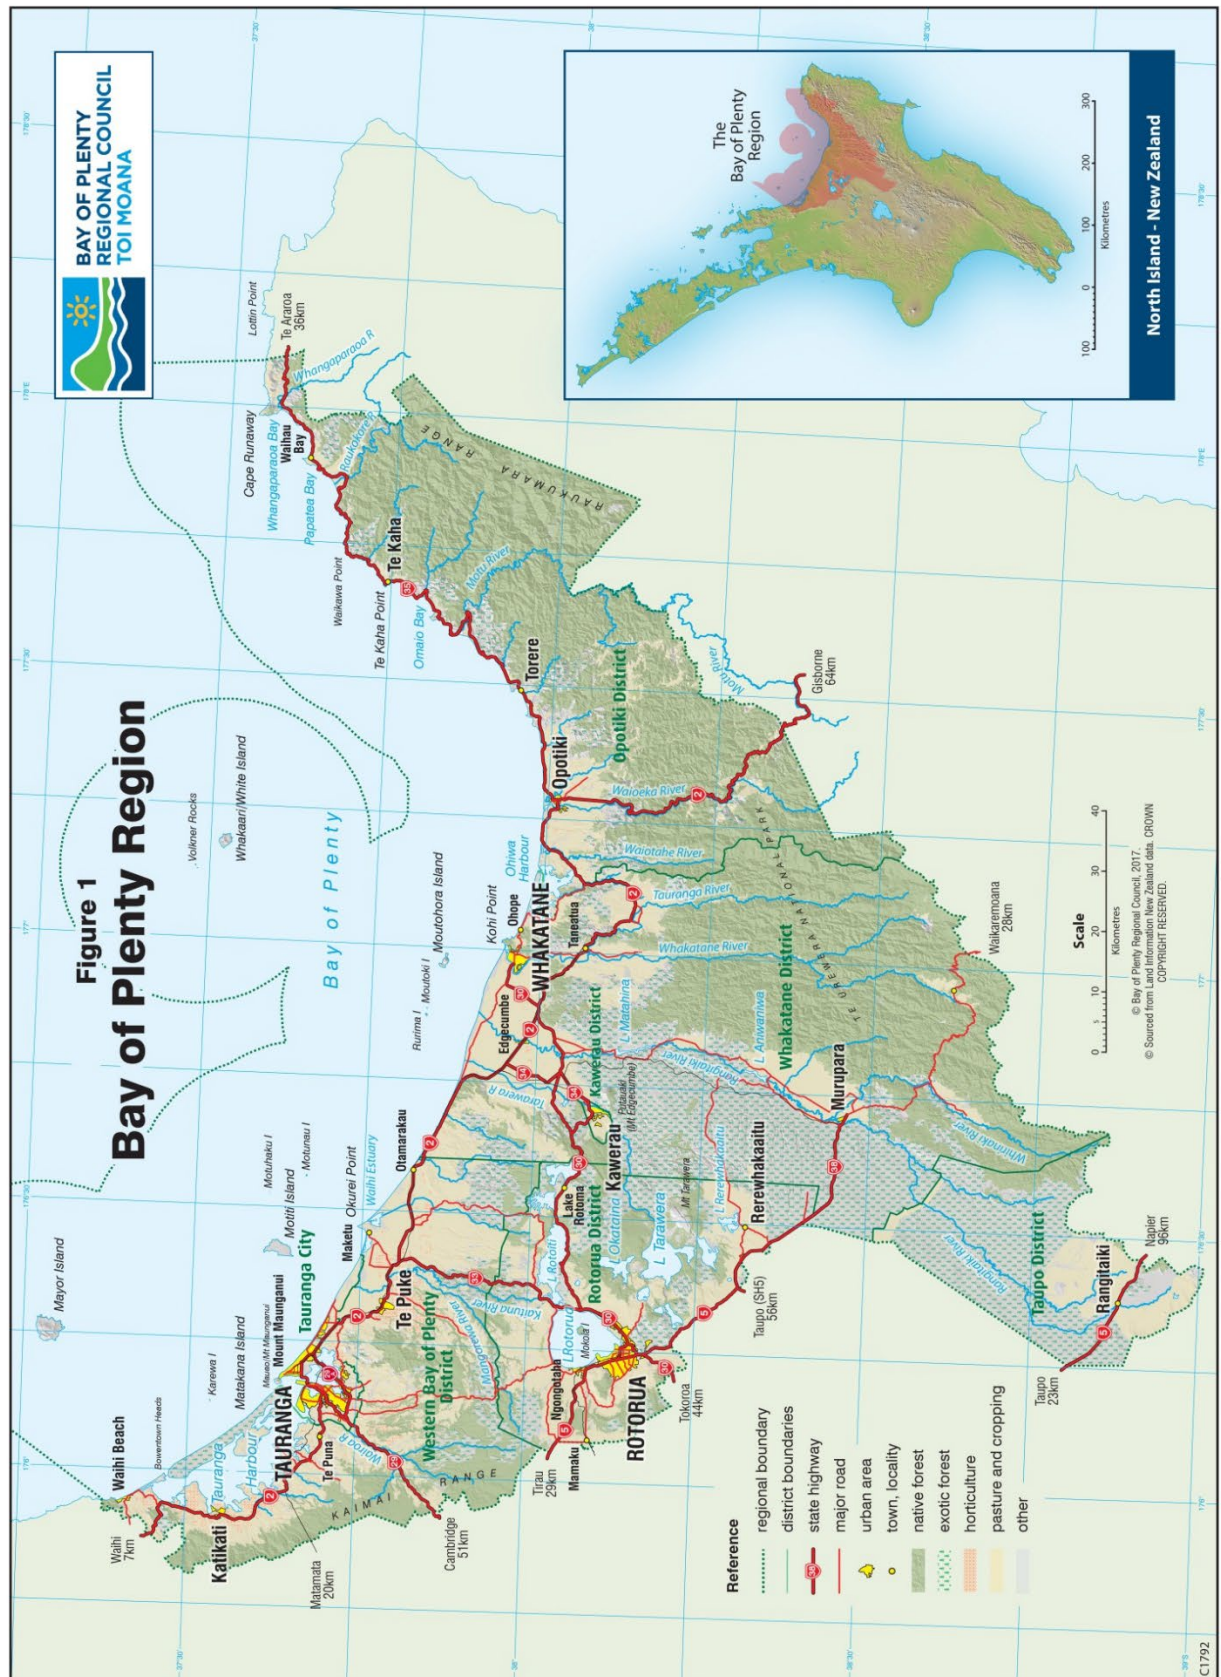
Figure 1
Bay of Plenty Region

BAY OF PLENTY REGIONAL COUNCIL TOI MOANA

The Bay of Plenty Region

100 0 100 200 300
Kilometres

North Island - New Zealand

Bay of Plenty

Volkner Rocks
Whakaari/White Island
Moutohora Island
Rurima I
Moutoki I
Mayor Island
Karewa I
Matakana Island
Motiti Island
Motuhaku I
Motunau I
Okurei Point
Waihi Estuary
Kohi Point
Ohiwa Harbour
Te Kaha Point
Waikawa Point
Omaio Bay
Cape Runaway
Whangaparaoa Bay
Papatea Bay
Lottin Point
Te Araroa 36km
Whangaparaoa R
Waihau Bay
Raukokore R
Te Kaha
Motu River
Torere
Opotiki
Opotiki District
Motu River
Gisborne 64km
Waioeka River
Waiotahe River
Tauranga River
Whakatane River
Whakatane District
TE UREWERA NATIONAL PARK
RAUKUMARA RANGE
Waikaremoana 28km
Ohope
WHAKATANE
Taneatua
Edgecumbe
Kawerau District
L Matahina
L Aniwaniwa
Tarawera R
Rangitaiki River
Putauaki (Mt Edgecumbe)
Kawerau
Murupara
Whirinaki River
Otamarakau
Lake Rotoma
Rotorua District
L Okataina
L Tarawera
Mt Tarawera
L Rerewhakaaitu
Rerewhakaaitu
Rangitaiki River
Taupo District
Rangitaiki
Napier 96km
Taupo 23km
Taupo (SH5) 56km
Maketu
Tauranga City
Te Puke
Kaituna River
L Rotoiti
L Rotorua
Mokoia I
ROTORUA
Ngongotaha
Mamaku
Tokoroa 44km
Tirau 29km
Western Bay of Plenty District
Mangorewa River
Mount Maunganui
Mauao/Mt Maunganui
TAURANGA
Te Puna
Wairoa R
Tauranga Harbour
Bowentown Heads
Waihi Beach
Katikati
Waihi 7km
Matamata 20km
KAIMAI RANGE
Cambridge 51km

Reference
regional boundary
district boundaries
state highway
major road
urban area
town, locality
native forest
exotic forest
horticulture
pasture and cropping
other

Scale
0 5 10 20 30 40
Kilometres

© Bay of Plenty Regional Council, 2017.
© Sourced from Land Information New Zealand data. CROWN COPYRIGHT RESERVED.

C1792